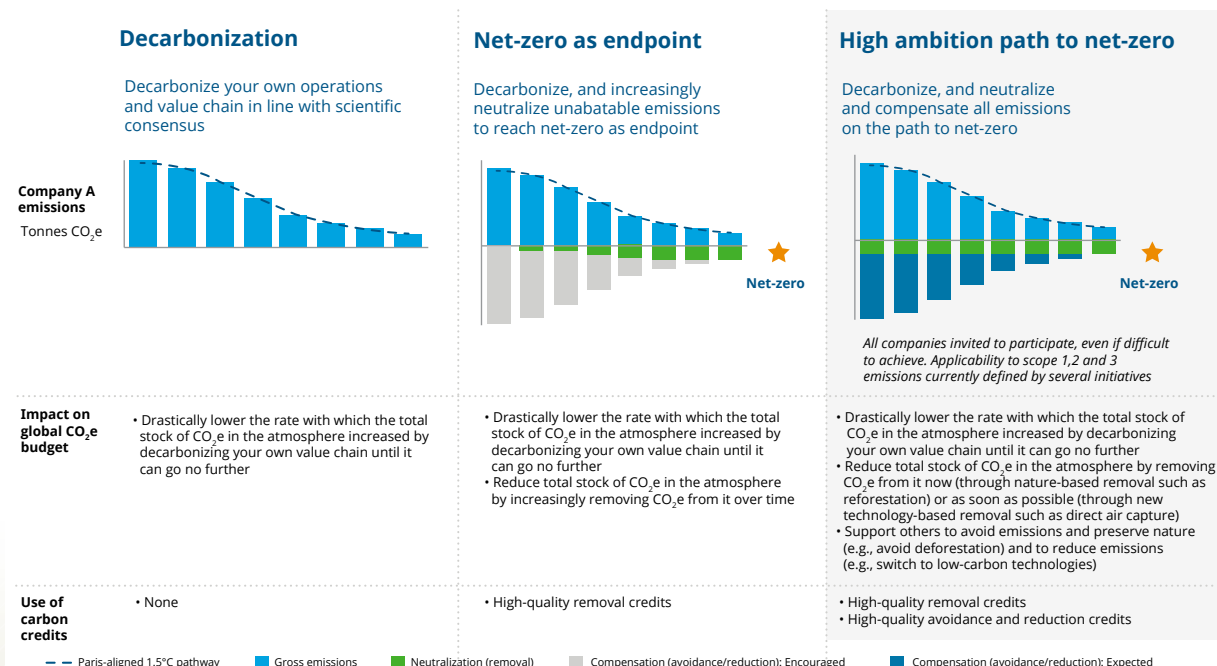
Decarbonization

Decarbonize your own operations and value chain in line with scientific consensus

Net-zero as endpoint

Decarbonize, and increasingly neutralize unabatable emissions to reach net-zero as endpoint

High ambition path to net-zero

Decarbonize, and neutralize and compensate all emissions on the path to net-zero

Company A emissions
Tonnes $CO_2e$

Net-zero

Net-zero

All companies invited to participate, even if difficult to achieve. Applicability to scope 1,2 and 3 emissions currently defined by several initiatives

Impact on global $CO_2e$ budget

• Drastically lower the rate with which the total stock of $CO_2e$ in the atmosphere increased by decarbonizing your own value chain until it can go no further

• Drastically lower the rate with which the total stock of $CO_2e$ in the atmosphere increased by decarbonizing your own value chain until it can go no further
• Reduce total stock of $CO_2e$ in the atmosphere by increasingly removing $CO_2e$ from it over time

• Drastically lower the rate with which the total stock of $CO_2e$ in the atmosphere increased by decarbonizing your own value chain until it can go no further
• Reduce total stock of $CO_2e$ in the atmosphere by removing $CO_2e$ from it now (through nature-based removal such as reforestation) or as soon as possible (through new technology-based removal such as direct air capture)
• Support others to avoid emissions and preserve nature (e.g., avoid deforestation) and to reduce emissions (e.g., switch to low-carbon technologies)

Use of carbon credits

• None

• High-quality removal credits

• High-quality removal credits
• High-quality avoidance and reduction credits

Paris-aligned 1.5°C pathway
Gross emissions
Neutralization (removal)
Compensation (avoidance/reduction): Encouraged
Compensation (avoidance/reduction): Expected